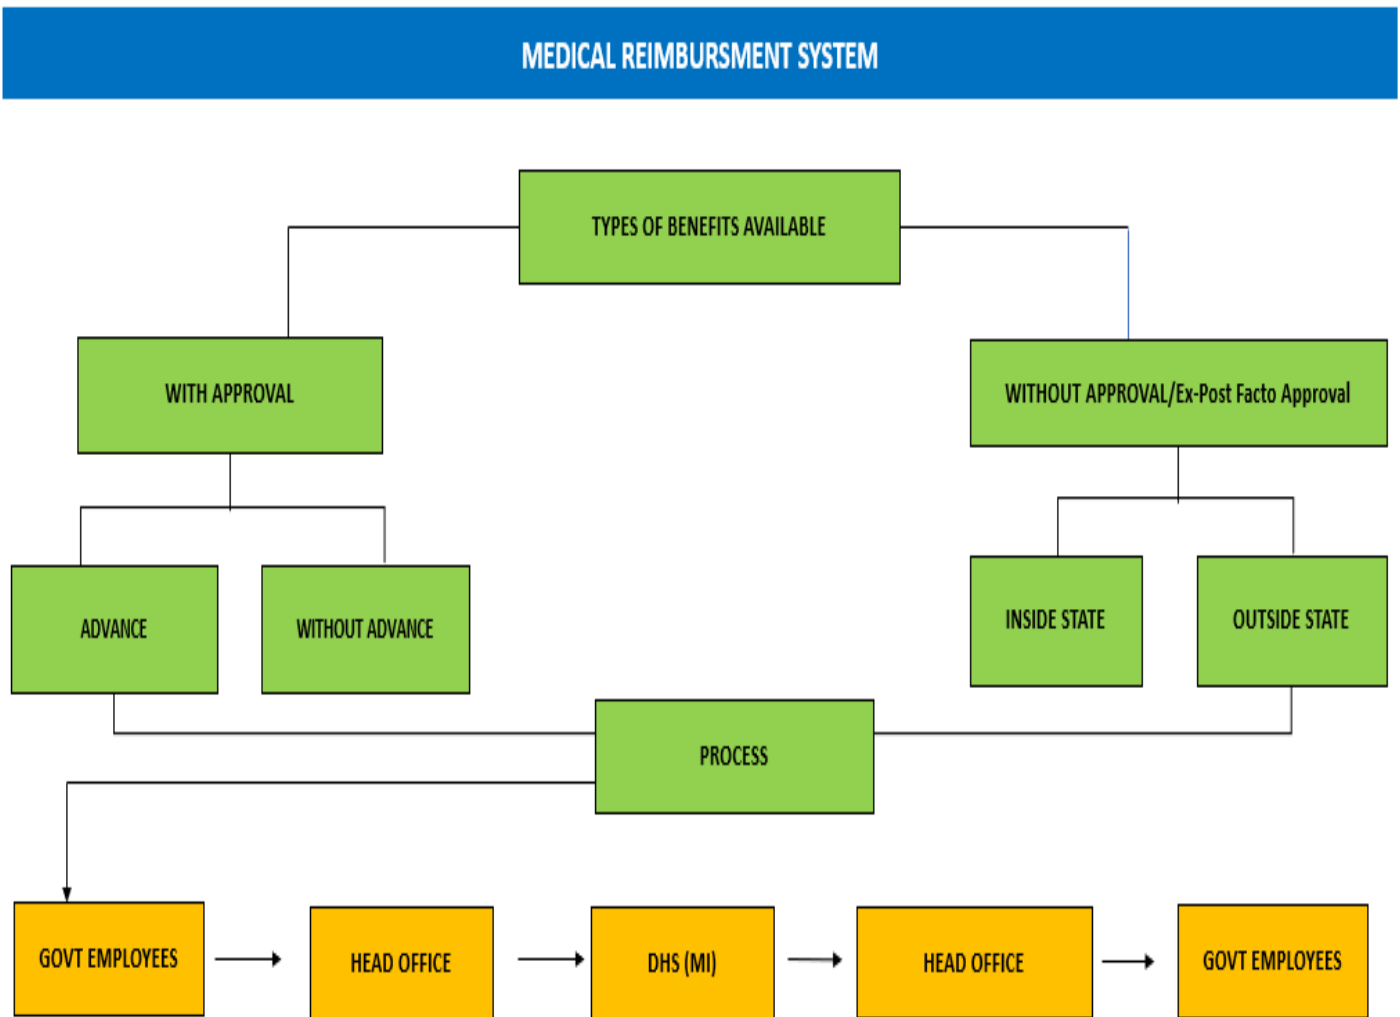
MEDICAL REIMBURSMENT SYSTEM

TYPES OF BENEFITS AVAILABLE

WITH APPROVAL

WITHOUT APPROVAL/Ex-Post Facto Approval

ADVANCE

WITHOUT ADVANCE

INSIDE STATE

OUTSIDE STATE

PROCESS

GOVT EMPLOYEES

HEAD OFFICE

DHS (MI)

HEAD OFFICE

GOVT EMPLOYEES